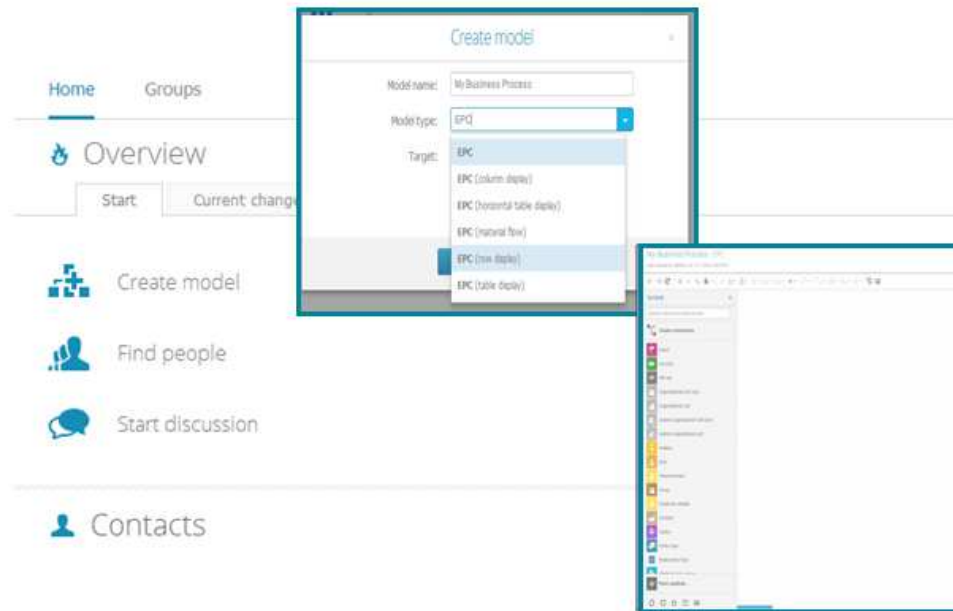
Home Groups

Overview

Start Current change

Create model

Find people

Start discussion

Contacts

Create model

Model name: My Business Process

Model type: EPC

Target:

EPC
EPC (column display)
EPC (horizontal table display)
EPC (material flow)
EPC (row display)
EPC (table display)

My Business Process

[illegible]